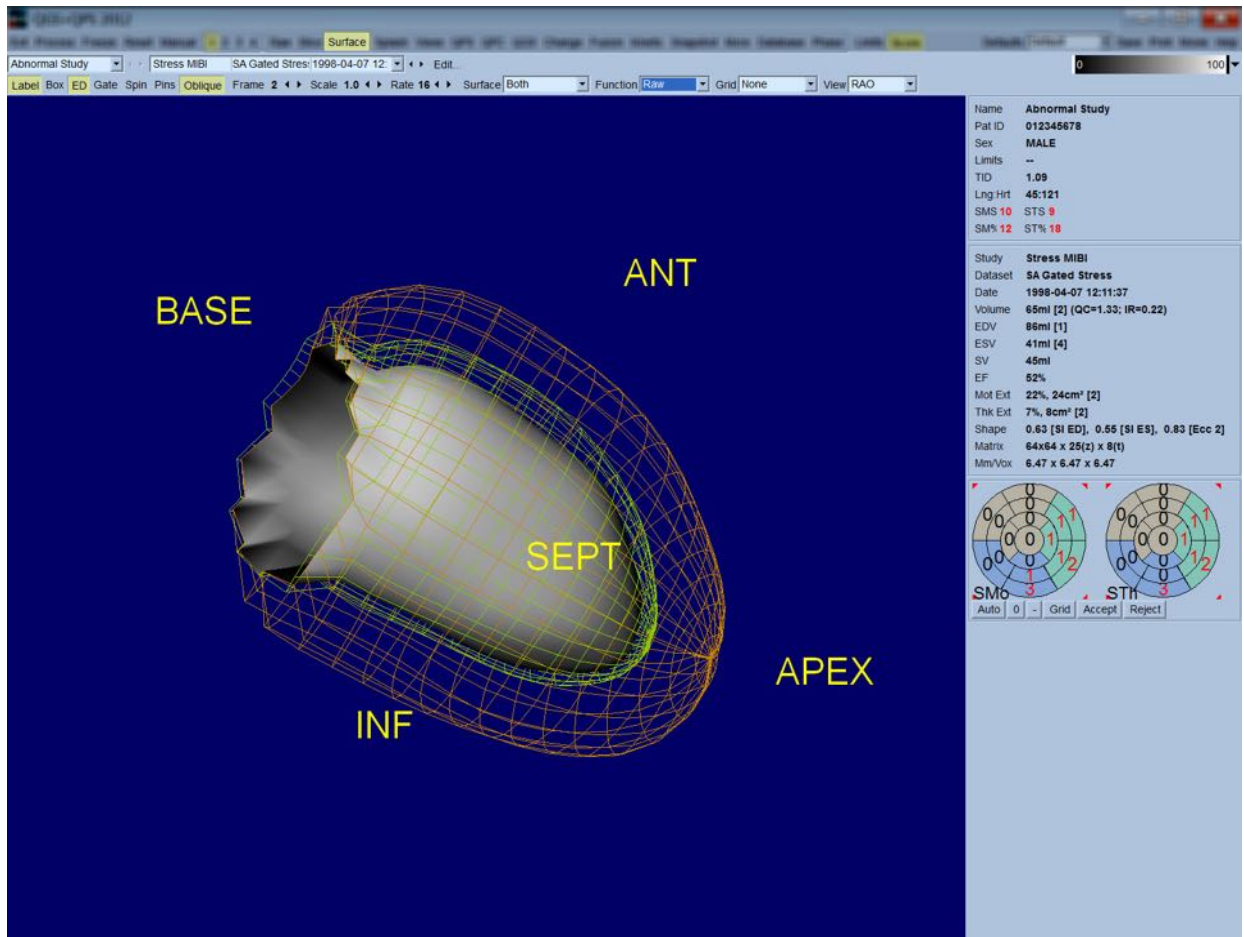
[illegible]

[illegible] Surface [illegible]

Abnormal Study | Stress MIBI | SA Gated Stres: 1998-04-07 12: | Edit...

0 | 100

Label Box ED Gate Spin Pins Oblique Frame 2 Scale 1.0 Rate 16 Surface Both Function Raw Grid None View RAO

BASE

ANT

SEPT

APEX

INF

| | |
|---|---|
| Name | Abnormal Study |
| Pat ID | 012345678 |
| Sex | MALE |
| Limits | -- |
| TID | 1.09 |
| Lng:Hrt | 45:121 |
| SMS 10 | STS 9 |
| SM% 12 | ST% 18 |

| | |
|---|---|
| Study | Stress MIBI |
| Dataset | SA Gated Stress |
| Date | 1998-04-07 12:11:37 |
| Volume | 65ml [2] (QC=1.33; IR=0.22) |
| EDV | 86ml [1] |
| ESV | 41ml [4] |
| SV | 45ml |
| EF | 52% |
| Mot Ext | 22%, 24cm² [2] |
| Thk Ext | 7%, 8cm² [2] |
| Shape | 0.63 [SI ED], 0.55 [SI ES], 0.83 [Ecc 2] |
| Matrix | 64x64 x 25(z) x 8(t) |
| Mm/Vox | 6.47 x 6.47 x 6.47 |

0 0 0 0 0 0 0 1 1 1 0 0 0 1 1 2 0 0 1 3

SMo

0 0 0 0 0 0 0 1 1 1 0 0 0 1 1 2 0 0 0 3

STh

Auto 0 - Grid Accept Reject